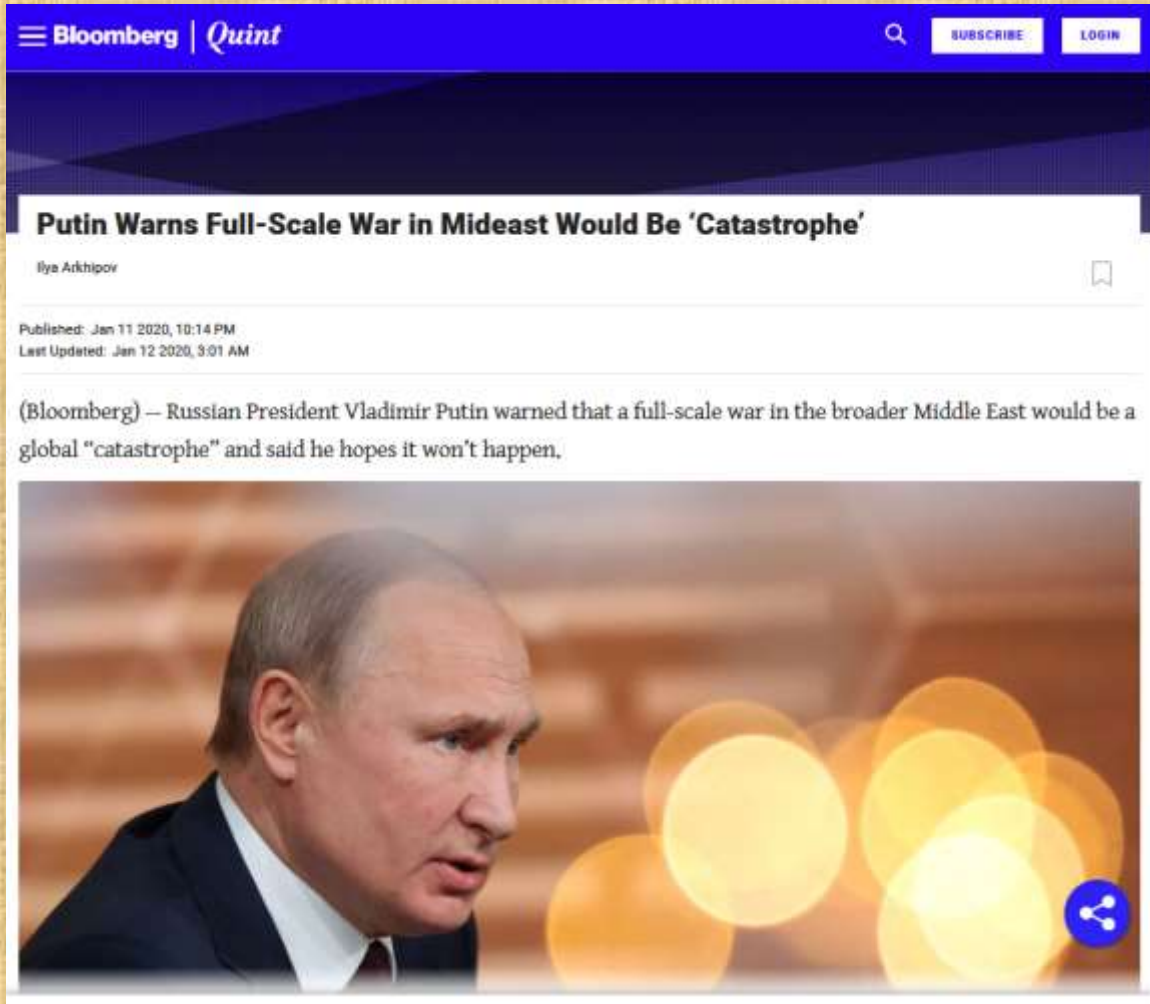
Bloomberg | Quint

SUBSCRIBE

LOGIN

Putin Warns Full-Scale War in Mideast Would Be 'Catastrophe'

Ilya Arkhipov

Published: Jan 11 2020, 10:14 PM
Last Updated: Jan 12 2020, 3:01 AM

(Bloomberg) -- Russian President Vladimir Putin warned that a full-scale war in the broader Middle East would be a global "catastrophe" and said he hopes it won't happen.